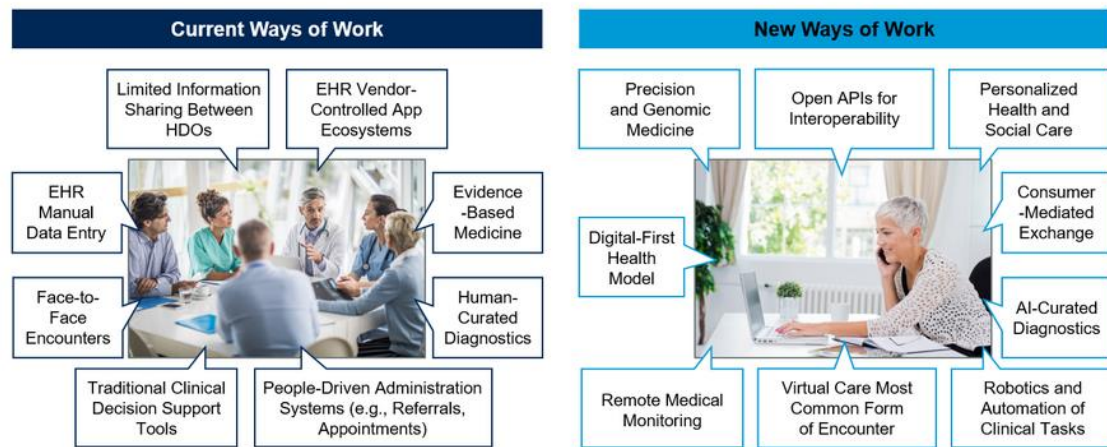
Current Ways of Work

Limited Information Sharing Between HDOs

EHR Vendor-Controlled App Ecosystems

EHR Manual Data Entry

Evidence -Based Medicine

Face-to-Face Encounters

Human-Curated Diagnostics

Traditional Clinical Decision Support Tools

People-Driven Administration Systems (e.g., Referrals, Appointments)

New Ways of Work

Precision and Genomic Medicine

Open APIs for Interoperability

Personalized Health and Social Care

Digital-First Health Model

Consumer -Mediated Exchange

AI-Curated Diagnostics

Remote Medical Monitoring

Virtual Care Most Common Form of Encounter

Robotics and Automation of Clinical Tasks